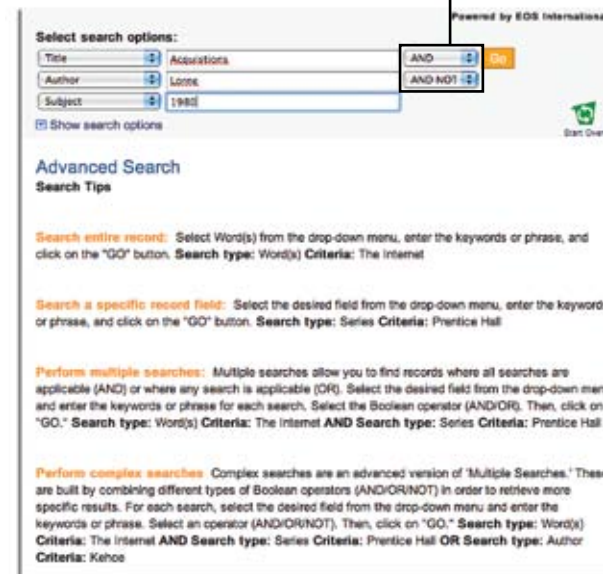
Powered by EOS International

Select search options:

Title | Acquisitions | AND | Go

Author | Lorne | AND NOT

Subject | 1980

Show search options

Start Over

Advanced Search

Search Tips

Search entire record: Select Word(s) from the drop-down menu, enter the keywords or phrase, and click on the "GO" button. Search type: Word(s) Criteria: The Internet

Search a specific record field: Select the desired field from the drop-down menu, enter the keyword or phrase, and click on the "GO" button. Search type: Series Criteria: Prentice Hall

Perform multiple searches: Multiple searches allow you to find records where all searches are applicable (AND) or where any search is applicable (OR). Select the desired field from the drop-down men and enter the keywords or phrase for each search. Select the Boolean operator (AND/OR). Then, click on "GO." Search type: Word(s) Criteria: The Internet AND Search type: Series Criteria: Prentice Hall

Perform complex searches Complex searches are an advanced version of 'Multiple Searches.' These are built by combining different types of Boolean operators (AND/OR/NOT) in order to retrieve more specific results. For each search, select the desired field from the drop-down menu and enter the keywords or phrase. Select an operator (AND/OR/NOT). Then, click on "GO." Search type: Word(s) Criteria: The Internet AND Search type: Series Criteria: Prentice Hall OR Search type: Author Criteria: Kehoe